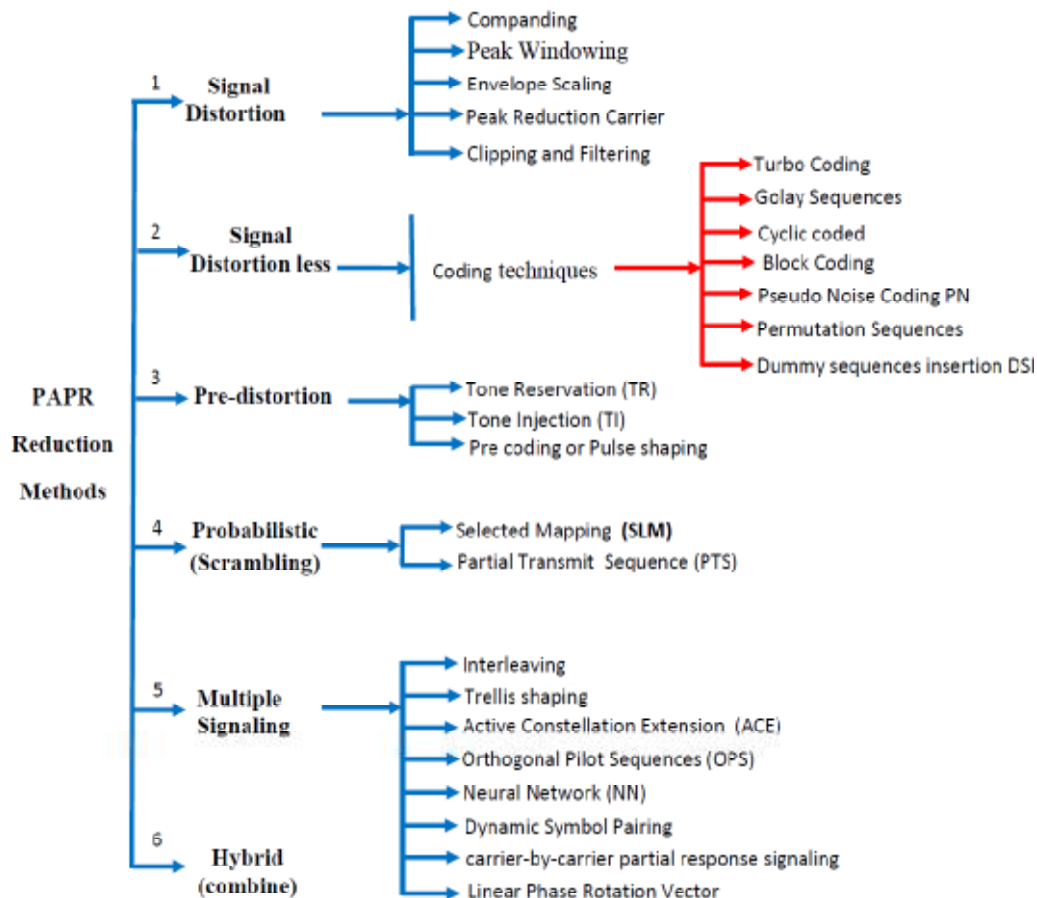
PAPR Reduction Methods

1 Signal Distortion

Companding
Peak Windowing
Envelope Scaling
Peak Reduction Carrier
Clipping and Filtering

2 Signal Distortion less

Coding techniques

Turbo Coding
Golay Sequences
Cyclic coded
Block Coding
Pseudo Noise Coding PN
Permutation Sequences
Dummy sequences insertion DSI

3 Pre-distortion

Tone Reservation (TR)
Tone Injection (TI)
Pre coding or Pulse shaping

4 Probabilistic (Scrambling)

Selected Mapping (SLM)
Partial Transmit Sequence (PTS)

5 Multiple Signaling

Interleaving
Trellis shaping
Active Constellation Extension (ACE)
Orthogonal Pilot Sequences (OPS)
Neural Network (NN)
Dynamic Symbol Pairing
carrier-by-carrier partial response signaling
Linear Phase Rotation Vector

6 Hybrid (combine)